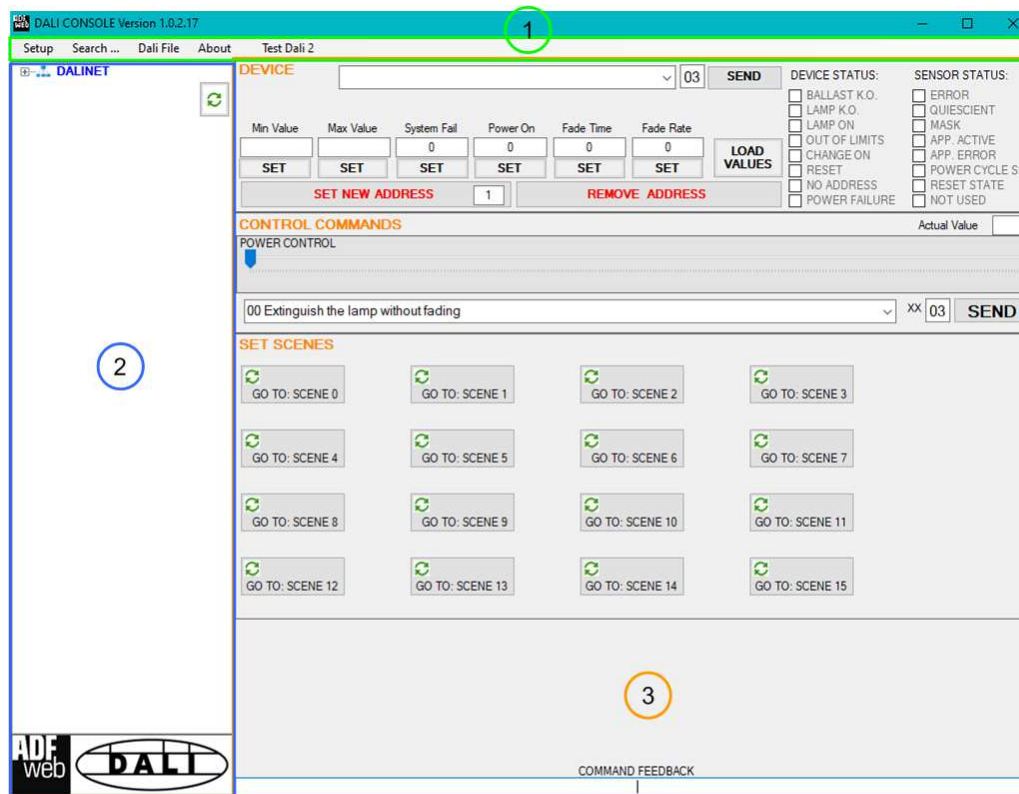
DALI CONSOLE Version 1.0.2.17

1

Setup Search ... Dali File About Test Dali 2

DALINET

DEVICE

03 SEND

DEVICE STATUS:
BALLAST K.O.
LAMP K.O.
LAMP ON
OUT OF LIMITS
CHANGE ON
RESET
NO ADDRESS
POWER FAILURE

SENSOR STATUS:
ERROR
QUIESCIENT
MASK
APP. ACTIVE
APP. ERROR
POWER CYCLE S
RESET STATE
NOT USED

| Min Value | Max Value | System Fail | Power On | Fade Time | Fade Rate |
|---|---|---|---|---|---|
| | | 0 | 0 | 0 | 0 |
| SET | SET | SET | SET | SET | SET |

LOAD VALUES

SET NEW ADDRESS 1 REMOVE ADDRESS

CONTROL COMMANDS

Actual Value

POWER CONTROL

00 Extinguish the lamp without fading

XX 03 SEND

SET SCENES

GO TO: SCENE 0
GO TO: SCENE 1
GO TO: SCENE 2
GO TO: SCENE 3
GO TO: SCENE 4
GO TO: SCENE 5
GO TO: SCENE 6
GO TO: SCENE 7
GO TO: SCENE 8
GO TO: SCENE 9
GO TO: SCENE 10
GO TO: SCENE 11
GO TO: SCENE 12
GO TO: SCENE 13
GO TO: SCENE 14
GO TO: SCENE 15

2

3

ADF web

DALI

COMMAND FEEDBACK